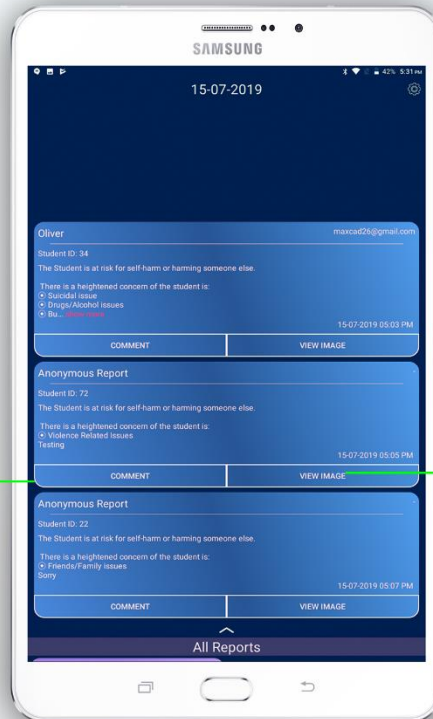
SAMSUNG

42% 5:31 PM

15-07-2019

Oliver
maxcad26@gmail.com
Student ID: 34
The Student is at risk for self-harm or harming someone else.

There is a heightened concern of the student is:
⦿ Suicidal issue
⦿ Drugs/Alcohol issues
⦿ Bu... Show more
15-07-2019 05:03 PM
COMMENT
VIEW IMAGE

Anonymous Report
Student ID: 72
The Student is at risk for self-harm or harming someone else.

There is a heightened concern of the student is:
⦿ Violence Related Issues
Testing
15-07-2019 05:05 PM
COMMENT
VIEW IMAGE

Anonymous Report
Student ID: 22
The Student is at risk for self-harm or harming someone else.

There is a heightened concern of the student is:
⦿ Friends/Family issues
Sorry
15-07-2019 05:07 PM
COMMENT
VIEW IMAGE

All Reports